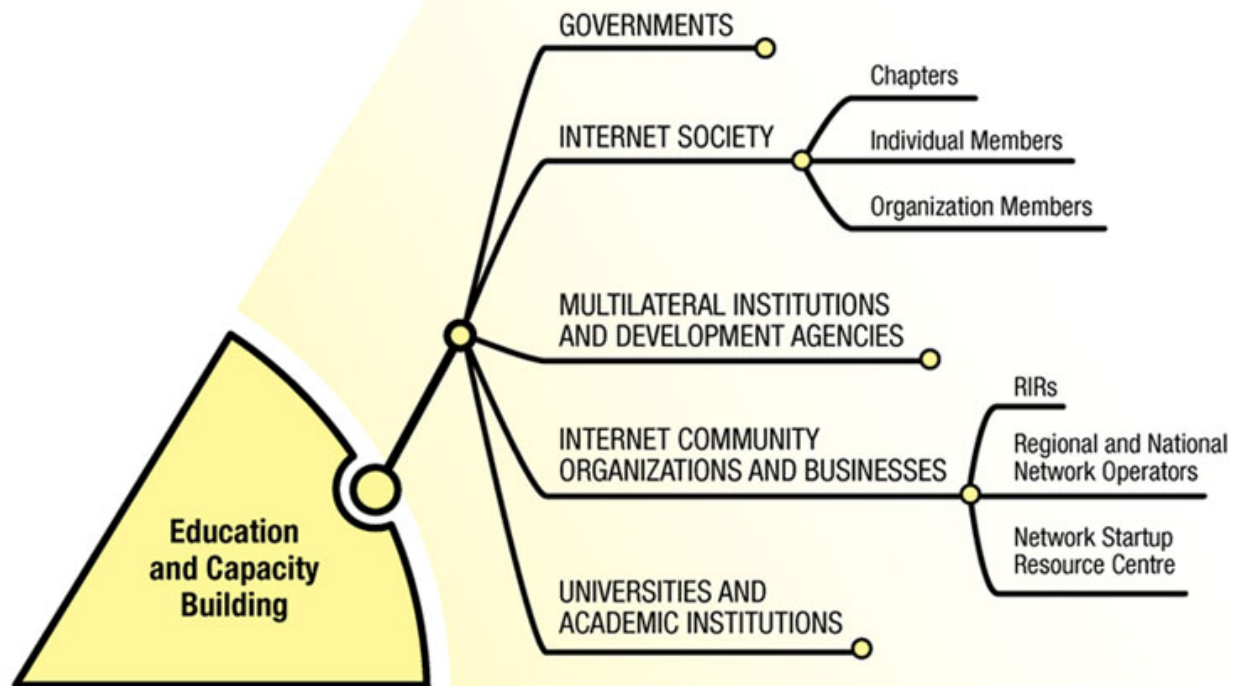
Education and Capacity Building

GOVERNMENTS

INTERNET SOCIETY

Chapters

Individual Members

Organization Members

MULTILATERAL INSTITUTIONS AND DEVELOPMENT AGENCIES

INTERNET COMMUNITY ORGANIZATIONS AND BUSINESSES

RIRs

Regional and National Network Operators

Network Startup Resource Centre

UNIVERSITIES AND ACADEMIC INSTITUTIONS